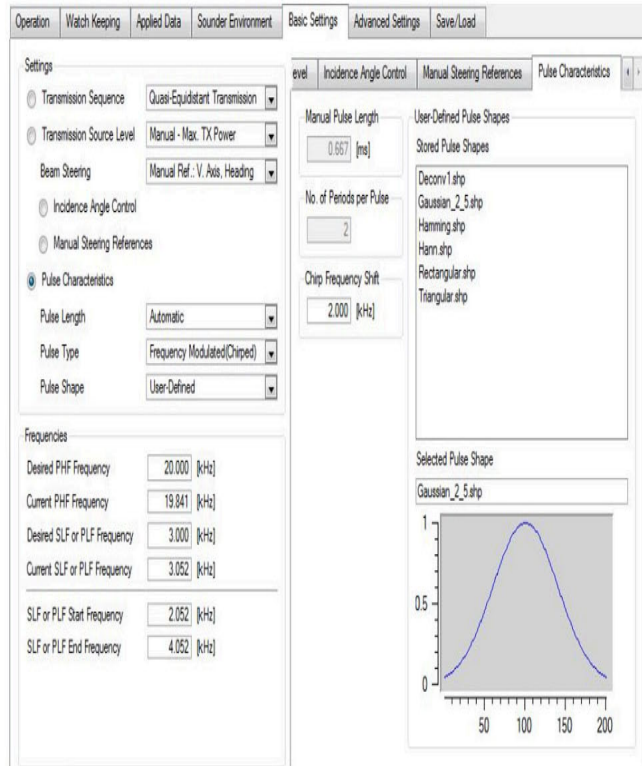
Operation | Watch Keeping | Applied Data | Sounder Environment | Basic Settings | Advanced Settings | Save/Load

Settings

Transmission Sequence: Quasi-Equidistant Transmission

Transmission Source Level: Manual - Max. TX Power

Beam Steering: Manual Ref.: V. Axis, Heading

Incidence Angle Control

Manual Steering References

Pulse Characteristics

Pulse Length: Automatic

Pulse Type: Frequency Modulated(Chirped)

Pulse Shape: User-Defined

evel | Incidence Angle Control | Manual Steering References | Pulse Characteristics

Manual Pulse Length
0.667 [ms]

No. of Periods per Pulse
2

Chirp Frequency Shift
2.000 [kHz]

User-Defined Pulse Shapes

Stored Pulse Shapes

Deconv1.shp
Gaussian_2_5.shp
Hamming.shp
Hann.shp
Rectangular.shp
Triangular.shp

Selected Pulse Shape

Gaussian_2_5.shp

1
0.5
0
50 100 150 200

Frequencies

| Desired PHF Frequency | 20.000 | [kHz] |
|---|---|---|
| Current PHF Frequency | 19.841 | [kHz] |
| Desired SLF or PLF Frequency | 3.000 | [kHz] |
| Current SLF or PLF Frequency | 3.052 | [kHz] |
| SLF or PLF Start Frequency | 2.052 | [kHz] |
| SLF or PLF End Frequency | 4.052 | [kHz] |